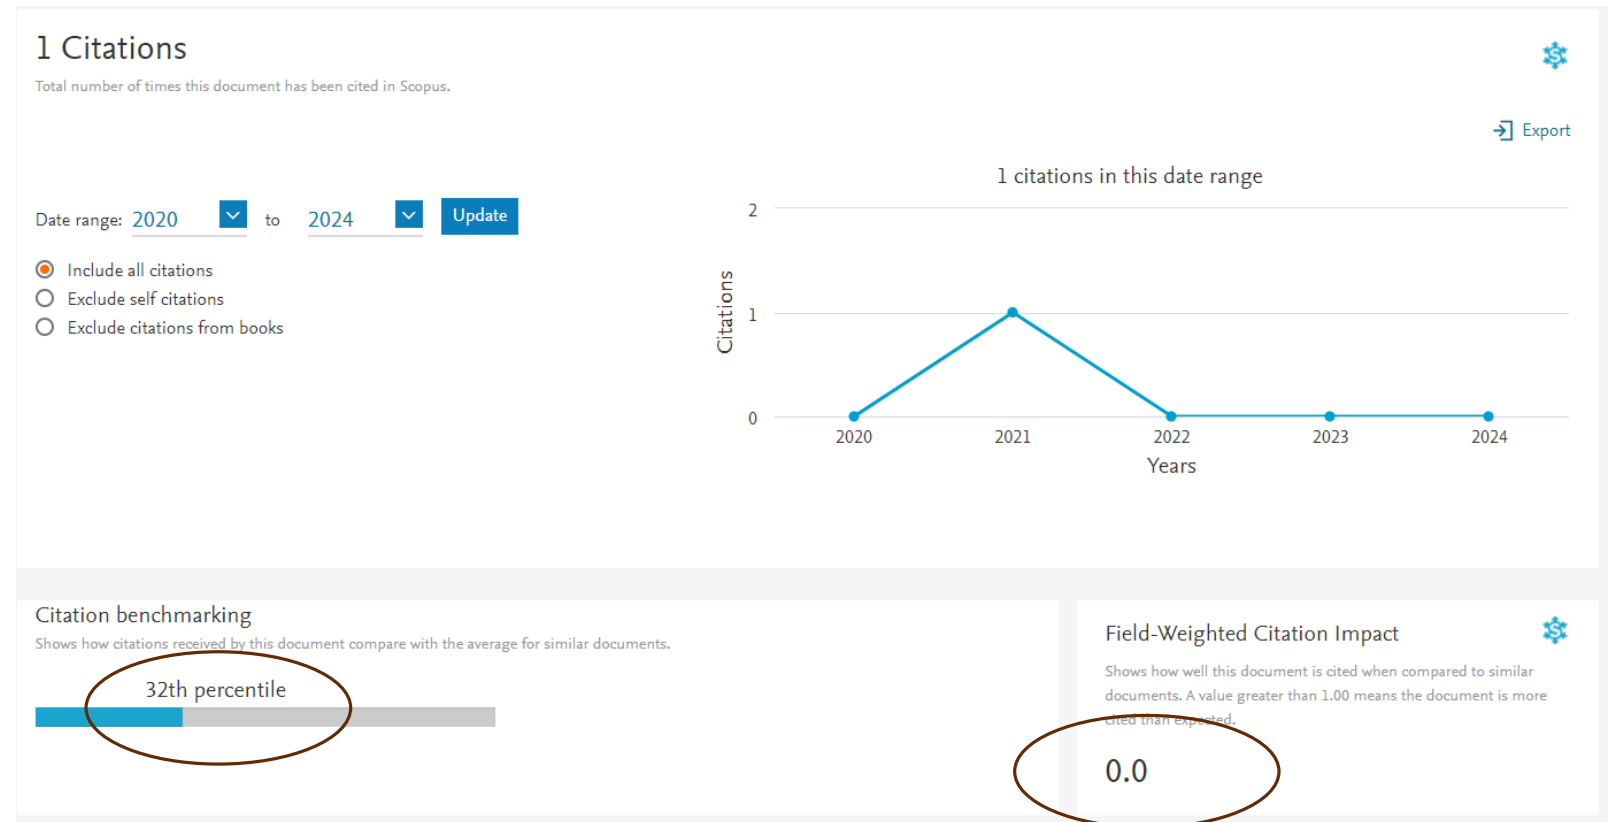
1 Citations

Total number of times this document has been cited in Scopus.

Export

Date range: 2020 to 2024 Update

Include all citations
Exclude self citations
Exclude citations from books

1 citations in this date range

Citations

2
1
0

2020 2021 2022 2023 2024

Years

Citation benchmarking

Shows how citations received by this document compare with the average for similar documents.

32th percentile

Field-Weighted Citation Impact

Shows how well this document is cited when compared to similar documents. A value greater than 1.00 means the document is more cited than expected.

0.0